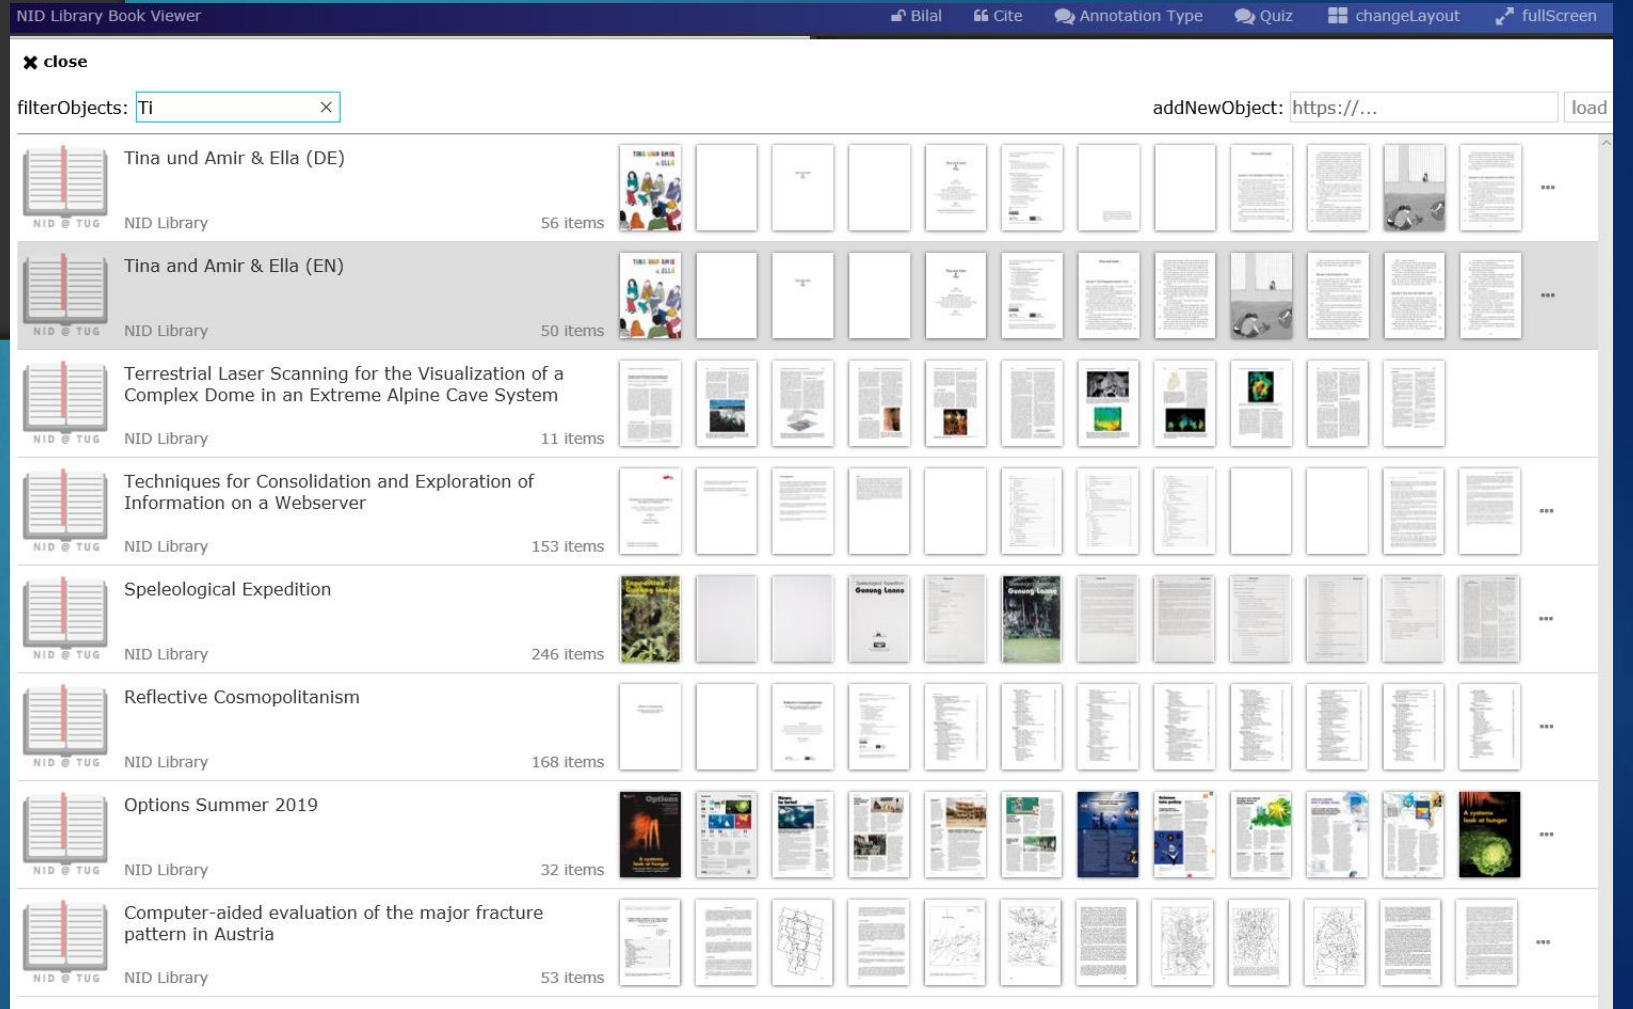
NID Library Book Viewer

Bilal | Cite | Annotation Type | Quiz | changeLayout | fullScreen

✖ close

filterObjects: Ti ✕

addNewObject: https://... load

NID @ TUG
Tina und Amir & Ella (DE)
NID Library
56 items
...

NID @ TUG
Tina and Amir & Ella (EN)
NID Library
50 items
...

NID @ TUG
Terrestrial Laser Scanning for the Visualization of a Complex Dome in an Extreme Alpine Cave System
NID Library
11 items

NID @ TUG
Techniques for Consolidation and Exploration of Information on a Webserver
NID Library
153 items
...

NID @ TUG
Speleological Expedition
NID Library
246 items
...

NID @ TUG
Reflective Cosmopolitanism
NID Library
168 items
...

NID @ TUG
Options Summer 2019
NID Library
32 items
...

NID @ TUG
Computer-aided evaluation of the major fracture pattern in Austria
NID Library
53 items
...